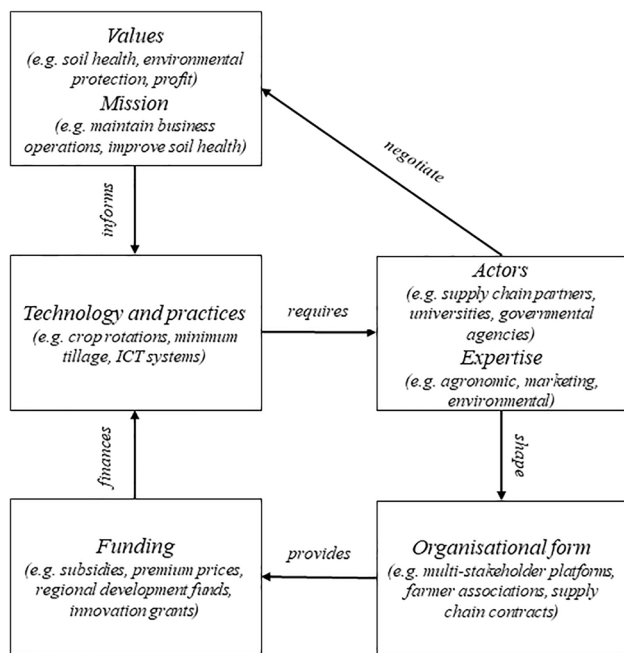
Values
(e.g. soil health, environmental protection, profit)
Mission
(e.g. maintain business operations, improve soil health)

negotiate

informs

Technology and practices
(e.g. crop rotations, minimum tillage, ICT systems)

requires

Actors
(e.g. supply chain partners, universities, governmental agencies)
Expertise
(e.g. agronomic, marketing, environmental)

finances

shape

Funding
(e.g. subsidies, premium prices, regional development funds, innovation grants)

provides

Organisational form
(e.g. multi-stakeholder platforms, farmer associations, supply chain contracts)